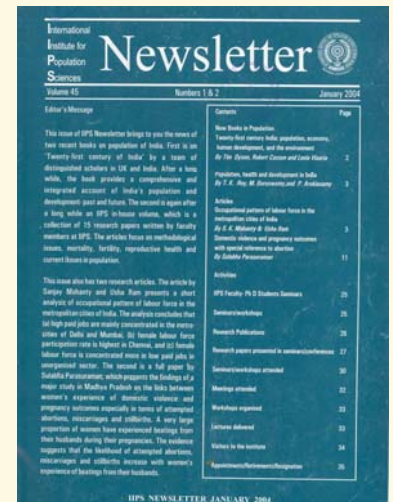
International Institute for Population Sciences

Newsletter

Volume 45 Numbers 1 & 2 January 2004

Editor's Message

This issue of IIPS Newsletter brings to you the news of two recent books on population of India. First is on 'Twenty-first century of India' by a team of distinguished scholars in UK and India. After a long while, the book provides a comprehensive and integrated account of India's population and development past and future. The second is again after a long while an IIPS in-house volume, which is a collection of 15 research papers written by faculty members at IIPS. The articles focus on methodological issues, mortality, fertility, reproductive health and current issues in population.

This issue also has two research articles. The article by Sanjay Mohanty and Usha Ram presents a short analysis of occupational pattern of labour force in the metropolitan cities of India. The analysis concludes that (a) high paid jobs are mainly concentrated in the metro-cities of Delhi and Mumbai, (b) female labour force participation rate is highest in Chennai, and (c) female labour force is concentrated more in low paid jobs in unorganized sector. The second is a full paper by Sulabha Parasuraman, which presents the findings of a major study in Madhya Pradesh on the links between women's experience of domestic violence and pregnancy outcomes especially in terms of attempted abortions, miscarriages and stillbirths. A very large proportion of women have experienced beatings from their husbands during their pregnancies. The evidence suggests that the likelihood of attempted abortions, miscarriages and stillbirths increase with women's experience of beatings from their husbands.

| Contents | Page |
|---|---|
| New Books in Population | |
| Twenty-first century India: population, economy, human development, and the environment *By Tim Dyson, Robert Cassen and Leela Visaria* | 2 |
| Population, health and development in India *By T.K. Roy, M. Guruswamy and P. Arokiasamy* | 3 |
| Articles | |
| Occupational pattern of labour force in the metropolitan cities of India *By S.K. Mohanty & Usha Ram* | 3 |
| Domestic violence and pregnancy outcomes with special reference to abortion *By Sulabha Parasuraman* | 11 |
| Activities | |
| IIPS Faculty- Ph D Students Seminars | 25 |
| Seminars/workshops | 25 |
| Research Publications | 26 |
| Research papers presented in seminars/conferences | 27 |
| Seminars/workshops attended | 30 |
| Meetings attended | 32 |
| Workshops organized | 33 |
| Lectures delivered | 33 |
| Visitors to the Institute | 34 |
| Appointments/Retirements/Resignation | 35 |

IIPS NEWSLETTER JANUARY 2004